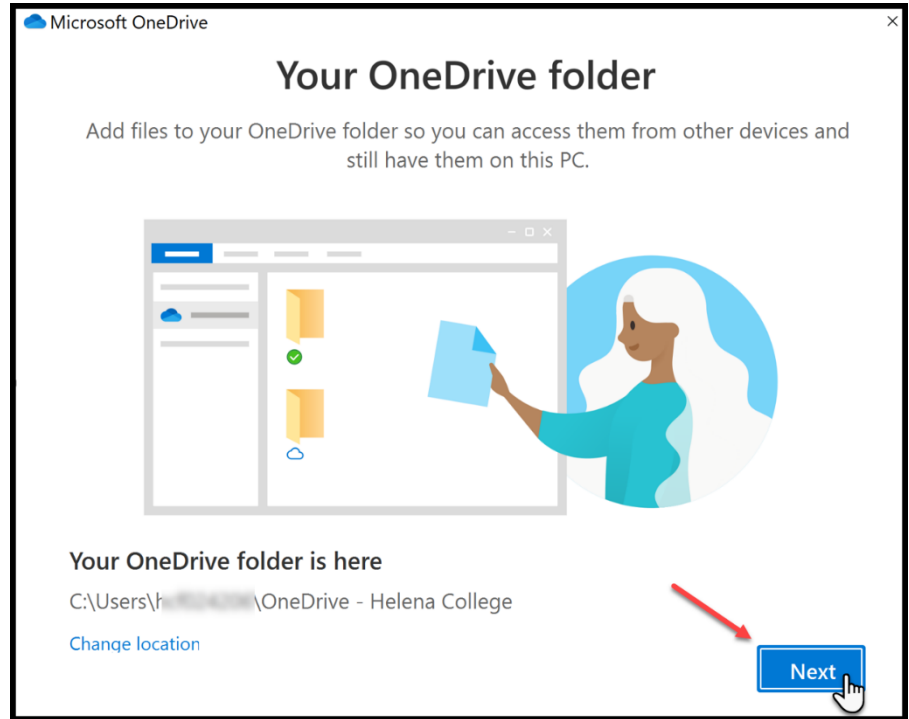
Microsoft OneDrive

×

Your OneDrive folder

Add files to your OneDrive folder so you can access them from other devices and still have them on this PC.

Your OneDrive folder is here

C:\Users\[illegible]\OneDrive - Helena College

Change location

Next